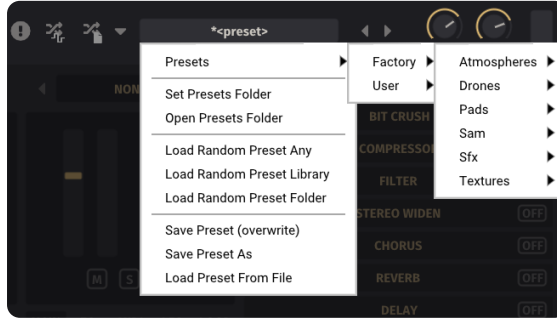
*<preset>

NON

Presets
Set Presets Folder
Open Presets Folder
Load Random Preset Any
Load Random Preset Library
Load Random Preset Folder
Save Preset (overwrite)
Save Preset As
Load Preset From File

Factory
User

Atmospheres
Drones
Pads
Sam
Sfx
Textures

BIT CRUSH
COMPRESSOR
FILTER
STEREO WIDEN OFF
CHORUS OFF
REVERB OFF
DELAY OFF

M S